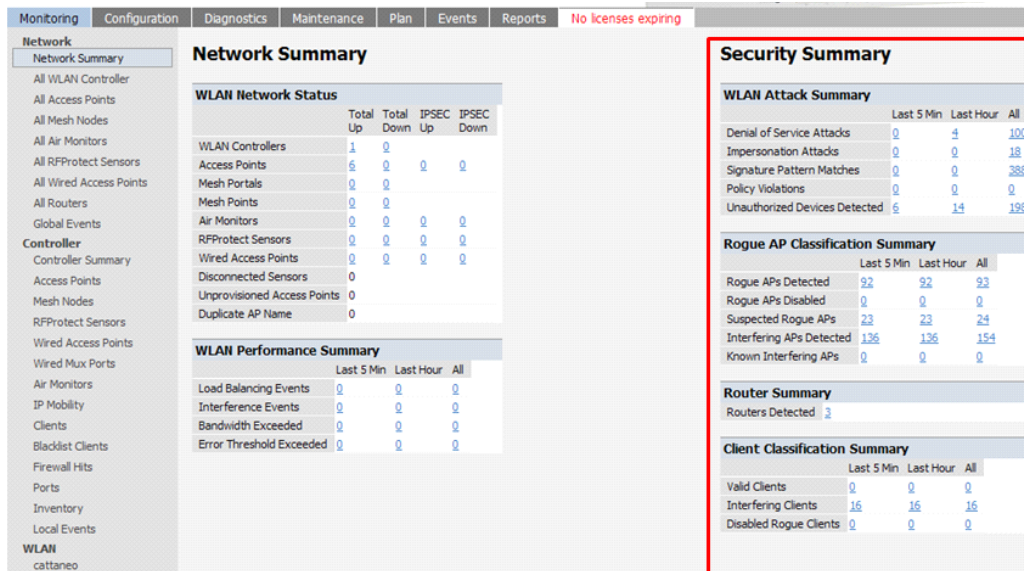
Monitoring | Configuration | Diagnostics | Maintenance | Plan | Events | Reports | No licenses expiring

Network
Network Summary
All WLAN Controller
All Access Points
All Mesh Nodes
All Air Monitors
All RFProtect Sensors
All Wired Access Points
All Routers
Global Events
Controller
Controller Summary
Access Points
Mesh Nodes
RFProtect Sensors
Wired Access Points
Wired Mux Ports
Air Monitors
IP Mobility
Clients
Blacklist Clients
Firewall Hits
Ports
Inventory
Local Events
WLAN
cattaneo

Network Summary

WLAN Network Status

| | Total Up | Total Down | IPSEC Up | IPSEC Down |
|---|---|---|---|---|
| WLAN Controllers | 1 | 0 | | |
| Access Points | 6 | 0 | 0 | 0 |
| Mesh Portals | 0 | 0 | | |
| Mesh Points | 0 | 0 | | |
| Air Monitors | 0 | 0 | 0 | 0 |
| RFProtect Sensors | 0 | 0 | 0 | 0 |
| Wired Access Points | 0 | 0 | 0 | 0 |
| Disconnected Sensors | 0 | | | |
| Unprovisioned Access Points | 0 | | | |
| Duplicate AP Name | 0 | | | |

WLAN Performance Summary

| | Last 5 Min | Last Hour | All |
|---|---|---|---|
| Load Balancing Events | 0 | 0 | 0 |
| Interference Events | 0 | 0 | 0 |
| Bandwidth Exceeded | 0 | 0 | 0 |
| Error Threshold Exceeded | 0 | 0 | 0 |

Security Summary

WLAN Attack Summary

| | Last 5 Min | Last Hour | All |
|---|---|---|---|
| Denial of Service Attacks | 0 | 4 | 10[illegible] |
| Impersonation Attacks | 0 | 0 | 18 |
| Signature Pattern Matches | 0 | 0 | 38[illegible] |
| Policy Violations | 0 | 0 | 0 |
| Unauthorized Devices Detected | 6 | 14 | 19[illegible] |

Rogue AP Classification Summary

| | Last 5 Min | Last Hour | All |
|---|---|---|---|
| Rogue APs Detected | 92 | 92 | 93 |
| Rogue APs Disabled | 0 | 0 | 0 |
| Suspected Rogue APs | 23 | 23 | 24 |
| Interfering APs Detected | 136 | 136 | 154 |
| Known Interfering APs | 0 | 0 | 0 |

Router Summary

Routers Detected 3

Client Classification Summary

| | Last 5 Min | Last Hour | All |
|---|---|---|---|
| Valid Clients | 0 | 0 | 0 |
| Interfering Clients | 16 | 16 | 16 |
| Disabled Rogue Clients | 0 | 0 | 0 |